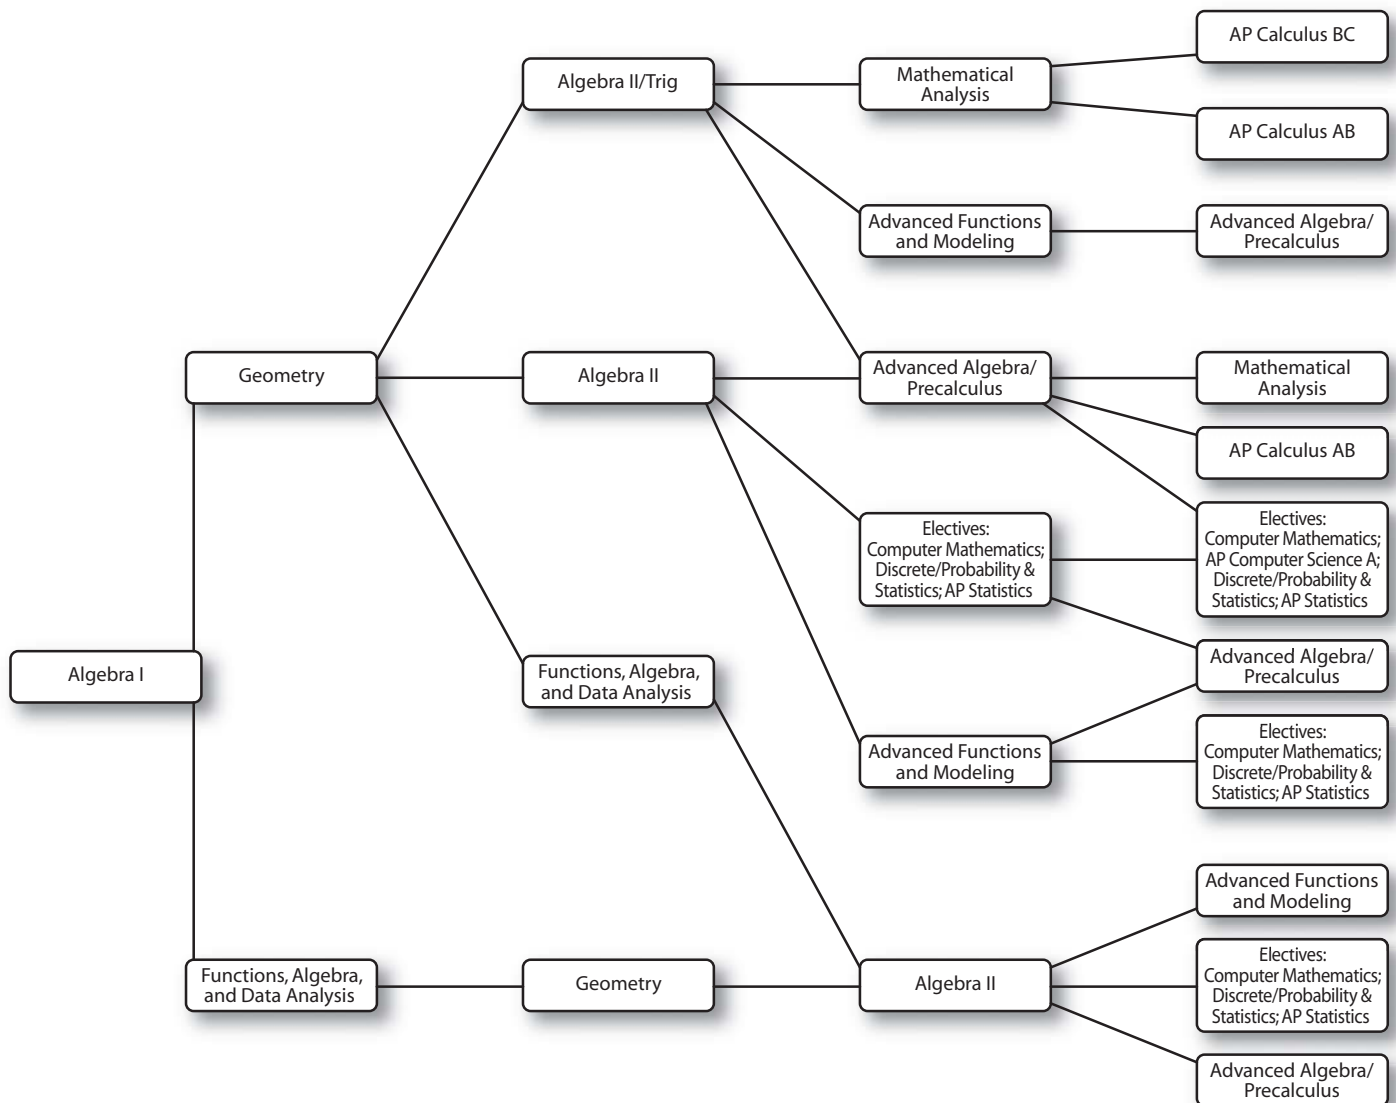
AP Calculus BC

Algebra II/Trig

Mathematical Analysis

AP Calculus AB

Advanced Functions and Modeling

Advanced Algebra/ Precalculus

Geometry

Algebra II

Advanced Algebra/ Precalculus

Mathematical Analysis

AP Calculus AB

Electives: Computer Mathematics; Discrete/Probability & Statistics; AP Statistics

Electives: Computer Mathematics; AP Computer Science A; Discrete/Probability & Statistics; AP Statistics

Algebra I

Functions, Algebra, and Data Analysis

Advanced Algebra/ Precalculus

Advanced Functions and Modeling

Electives: Computer Mathematics; Discrete/Probability & Statistics; AP Statistics

Advanced Functions and Modeling

Electives: Computer Mathematics; Discrete/Probability & Statistics; AP Statistics

Functions, Algebra, and Data Analysis

Geometry

Algebra II

Advanced Algebra/ Precalculus